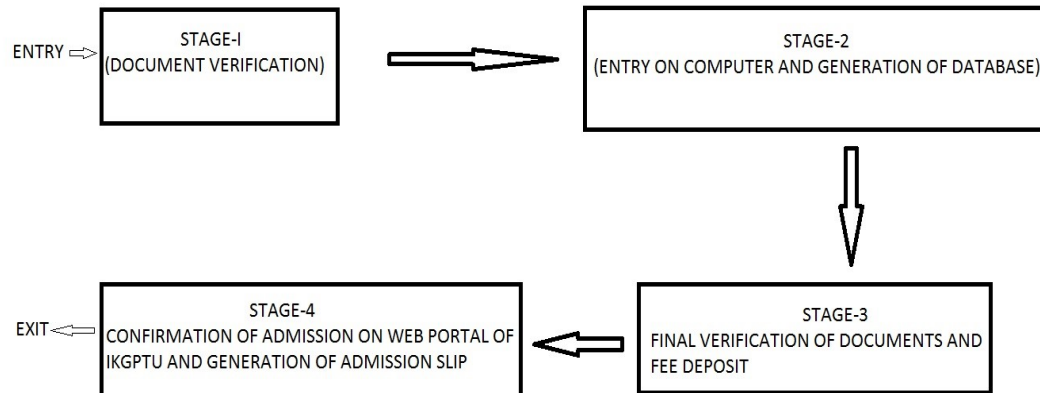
ENTRY

STAGE-I
(DOCUMENT VERIFICATION)

STAGE-2
(ENTRY ON COMPUTER AND GENERATION OF DATABASE)

STAGE-3
FINAL VERIFICATION OF DOCUMENTS AND FEE DEPOSIT

STAGE-4
CONFIRMATION OF ADMISSION ON WEB PORTAL OF IKGPTU AND GENERATION OF ADMISSION SLIP

EXIT